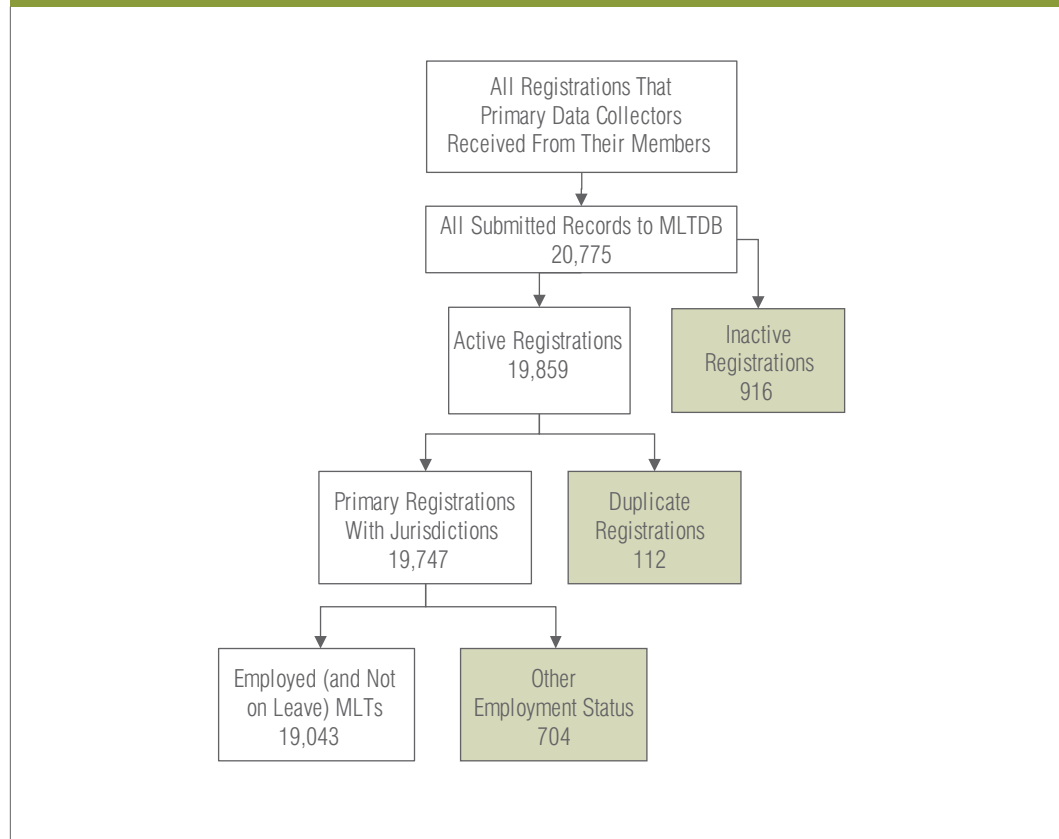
All Registrations That Primary Data Collectors Received From Their Members

All Submitted Records to MLTDB 20,775

Active Registrations 19,859

Inactive Registrations 916

Primary Registrations With Jurisdictions 19,747

Duplicate Registrations 112

Employed (and Not on Leave) MLTs 19,043

Other Employment Status 704